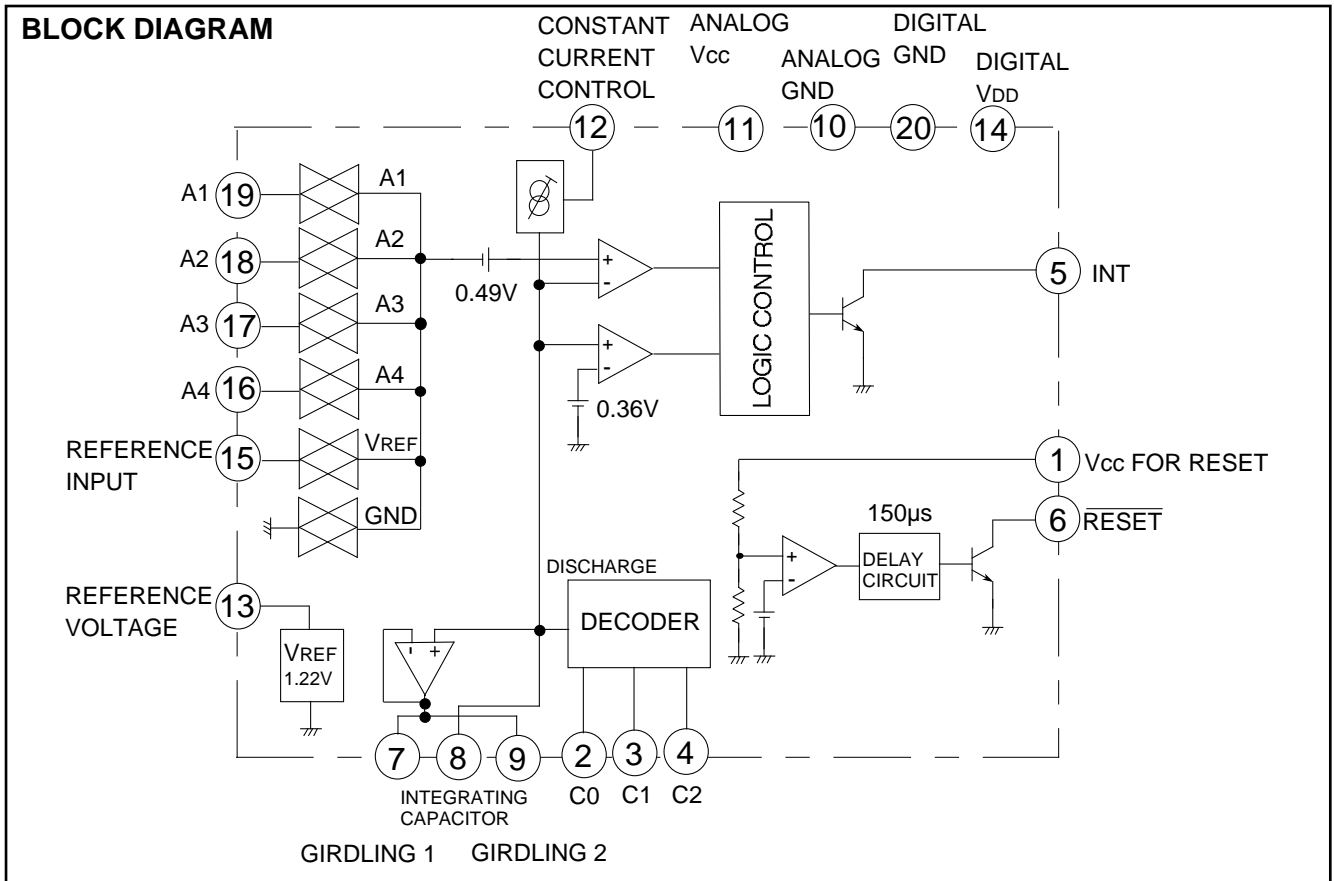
BLOCK DIAGRAM

CONSTANT CURRENT CONTROL

ANALOG Vcc

ANALOG GND

DIGITAL GND

DIGITAL VDD

12

11

10

20

14

A1 19

A1

A2 18

A2

0.49V

A3 17

A3

A4 16

A4

REFERENCE INPUT 15

VREF

GND

+

-

+

-

0.36V

LOGIC CONTROL

5 INT

1 Vcc FOR RESET

150µs

6 $\overline{RESET}$

+

-

DELAY CIRCUIT

DISCHARGE

DECODER

REFERENCE VOLTAGE 13

VREF 1.22V

- +

7

8

9

2

3

4

INTEGRATING CAPACITOR

C0

C1

C2

GIRDLING 1

GIRDLING 2